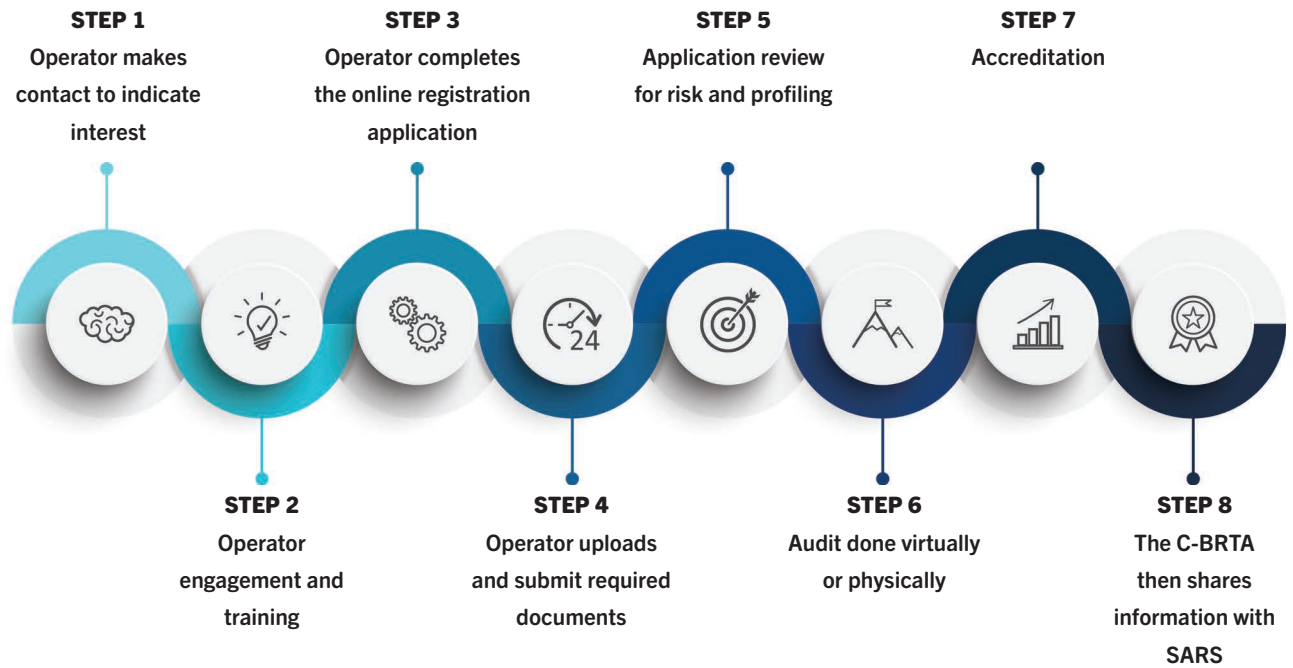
STEP 1
Operator makes contact to indicate interest

STEP 3
Operator completes the online registration application

STEP 5
Application review for risk and profiling

STEP 7
Accreditation

24

STEP 2
Operator engagement and training

STEP 4
Operator uploads and submit required documents

STEP 6
Audit done virtually or physically

STEP 8
The C-BRTA then shares information with SARS